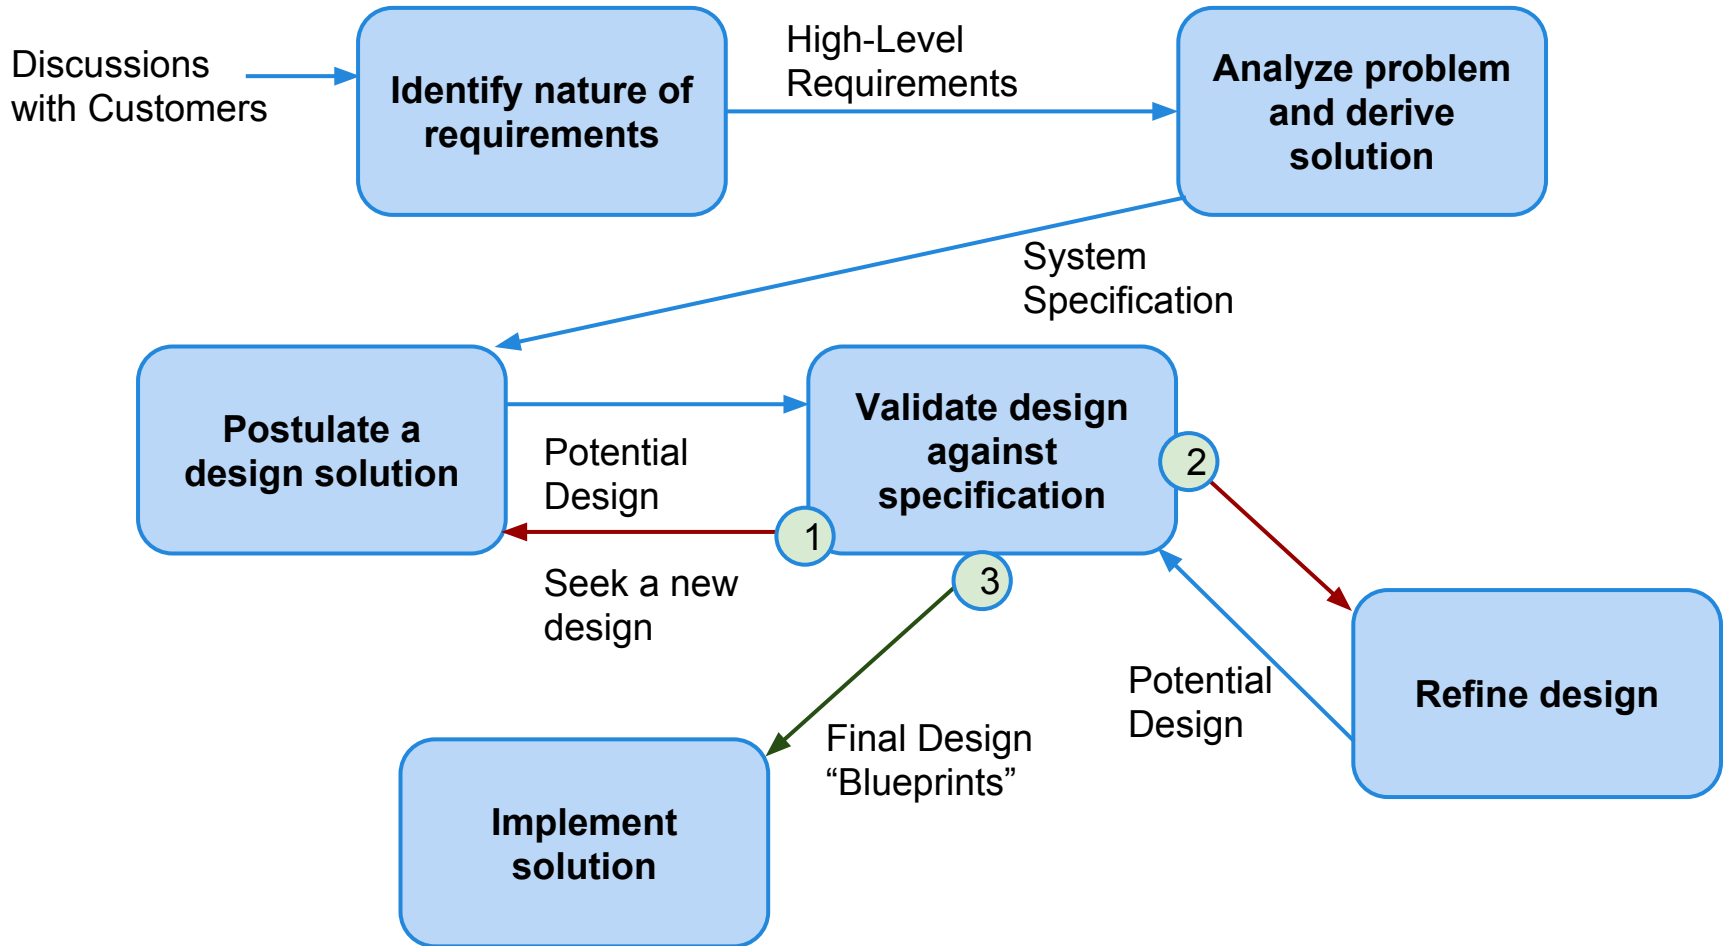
Discussions with Customers

Identify nature of requirements

High-Level Requirements

Analyze problem and derive solution

System Specification

Postulate a design solution

Potential Design

Validate design against specification

2

1

3

Seek a new design

Refine design

Potential Design

Final Design “Blueprints”

Implement solution